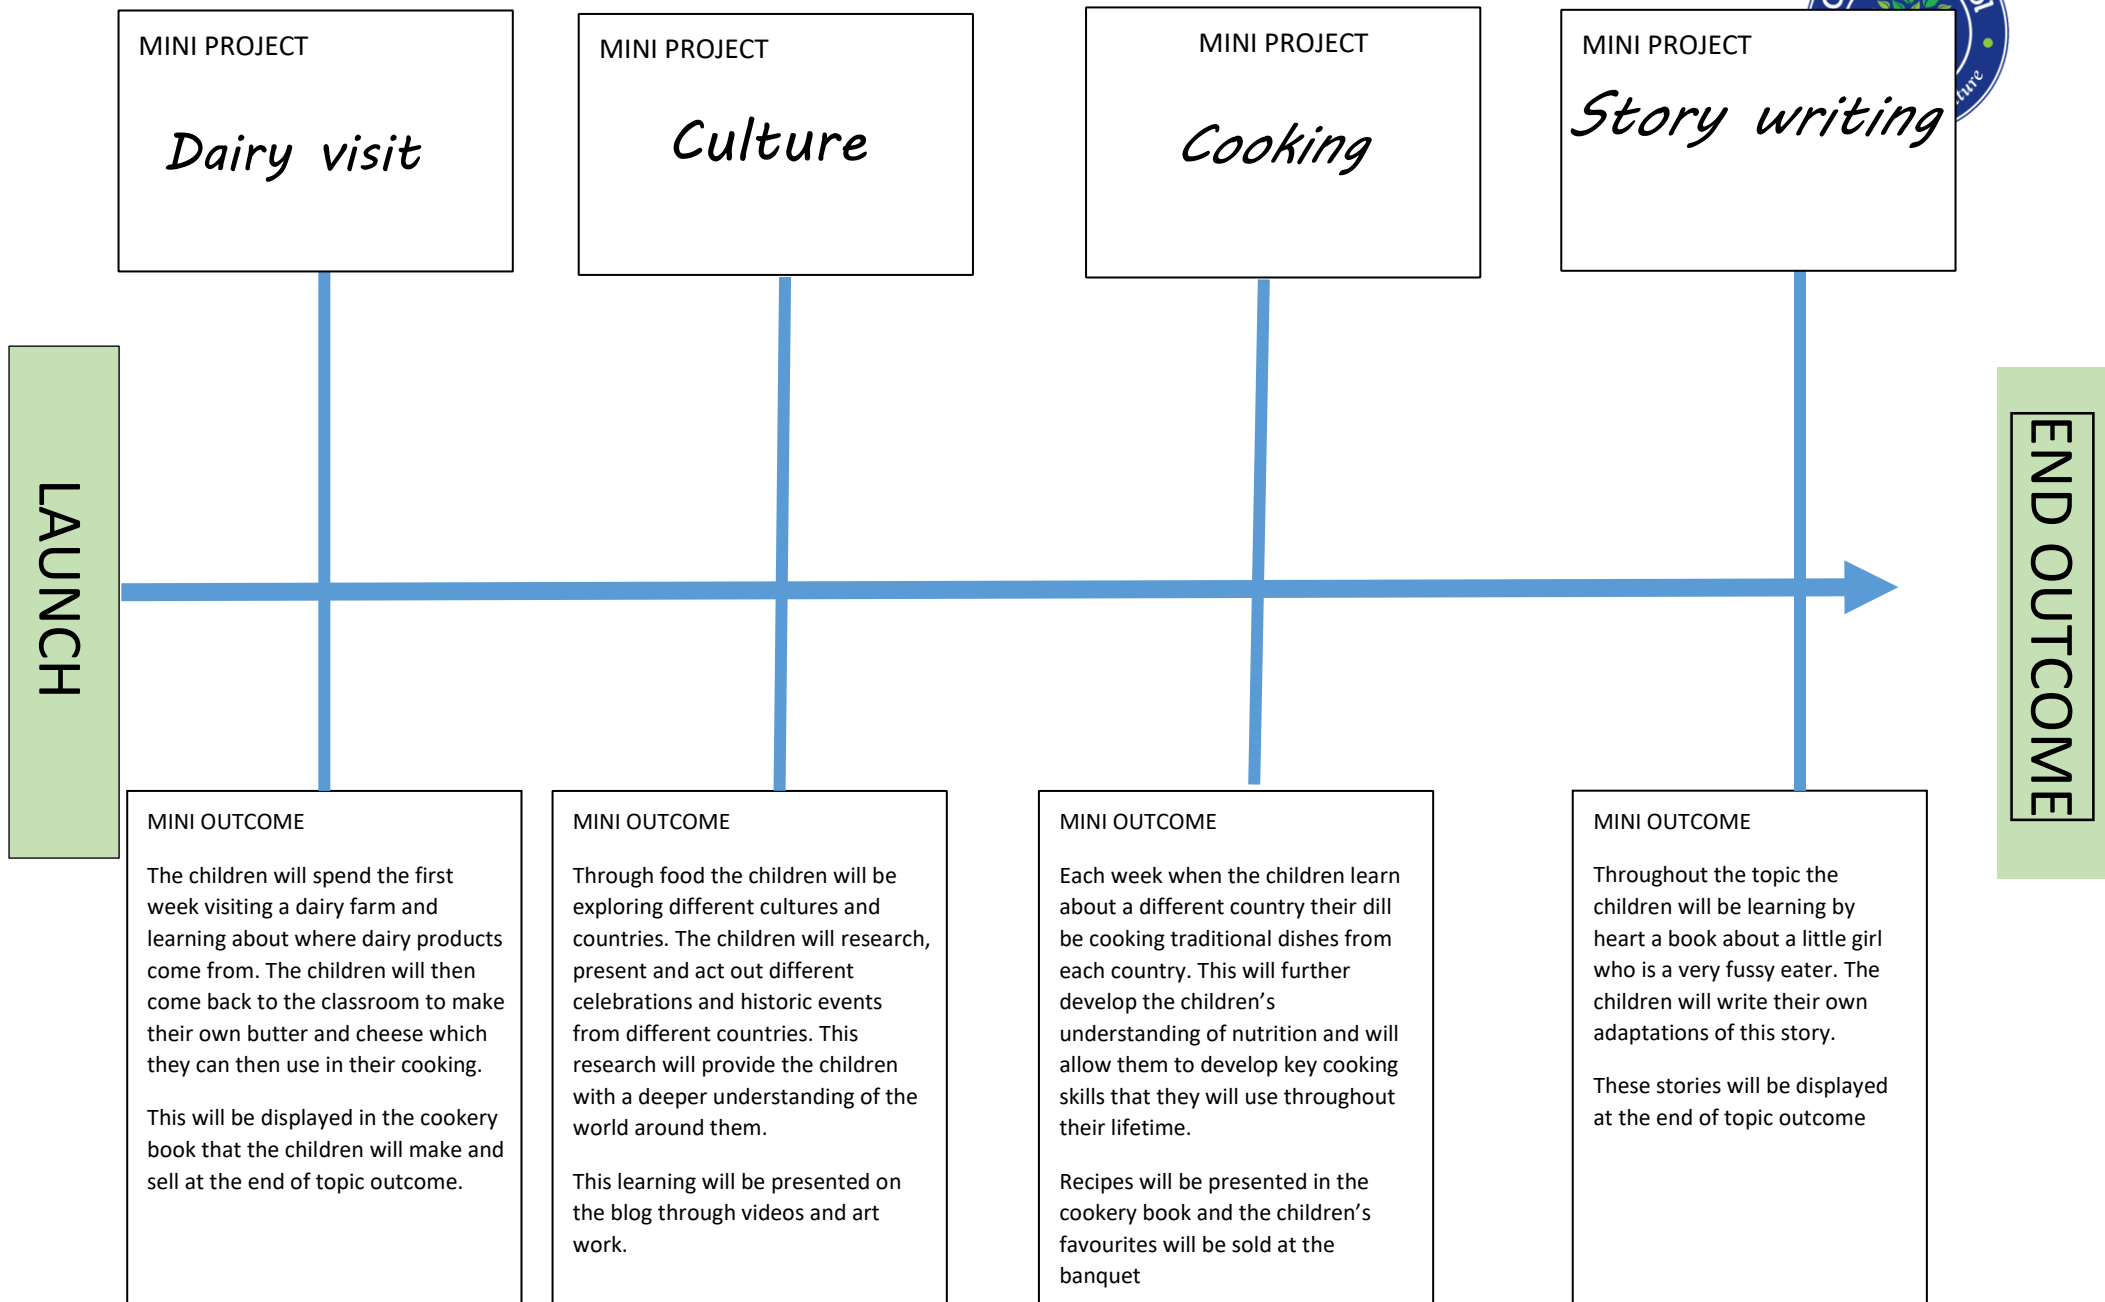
MINI PROJECT

Dairy visit

MINI PROJECT

Culture

MINI PROJECT

Cooking

MINI PROJECT

Story writing

LAUNCH

END OUTCOME

MINI OUTCOME

The children will spend the first week visiting a dairy farm and learning about where dairy products come from. The children will then come back to the classroom to make their own butter and cheese which they can then use in their cooking.

This will be displayed in the cookery book that the children will make and sell at the end of topic outcome.

MINI OUTCOME

Through food the children will be exploring different cultures and countries. The children will research, present and act out different celebrations and historic events from different countries. This research will provide the children with a deeper understanding of the world around them.

This learning will be presented on the blog through videos and art work.

MINI OUTCOME

Each week when the children learn about a different country their dill be cooking traditional dishes from each country. This will further develop the children's understanding of nutrition and will allow them to develop key cooking skills that they will use throughout their lifetime.

Recipes will be presented in the cookery book and the children's favourites will be sold at the banquet

MINI OUTCOME

Throughout the topic the children will be learning by heart a book about a little girl who is a very fussy eater. The children will write their own adaptations of this story.

These stories will be displayed at the end of topic outcome